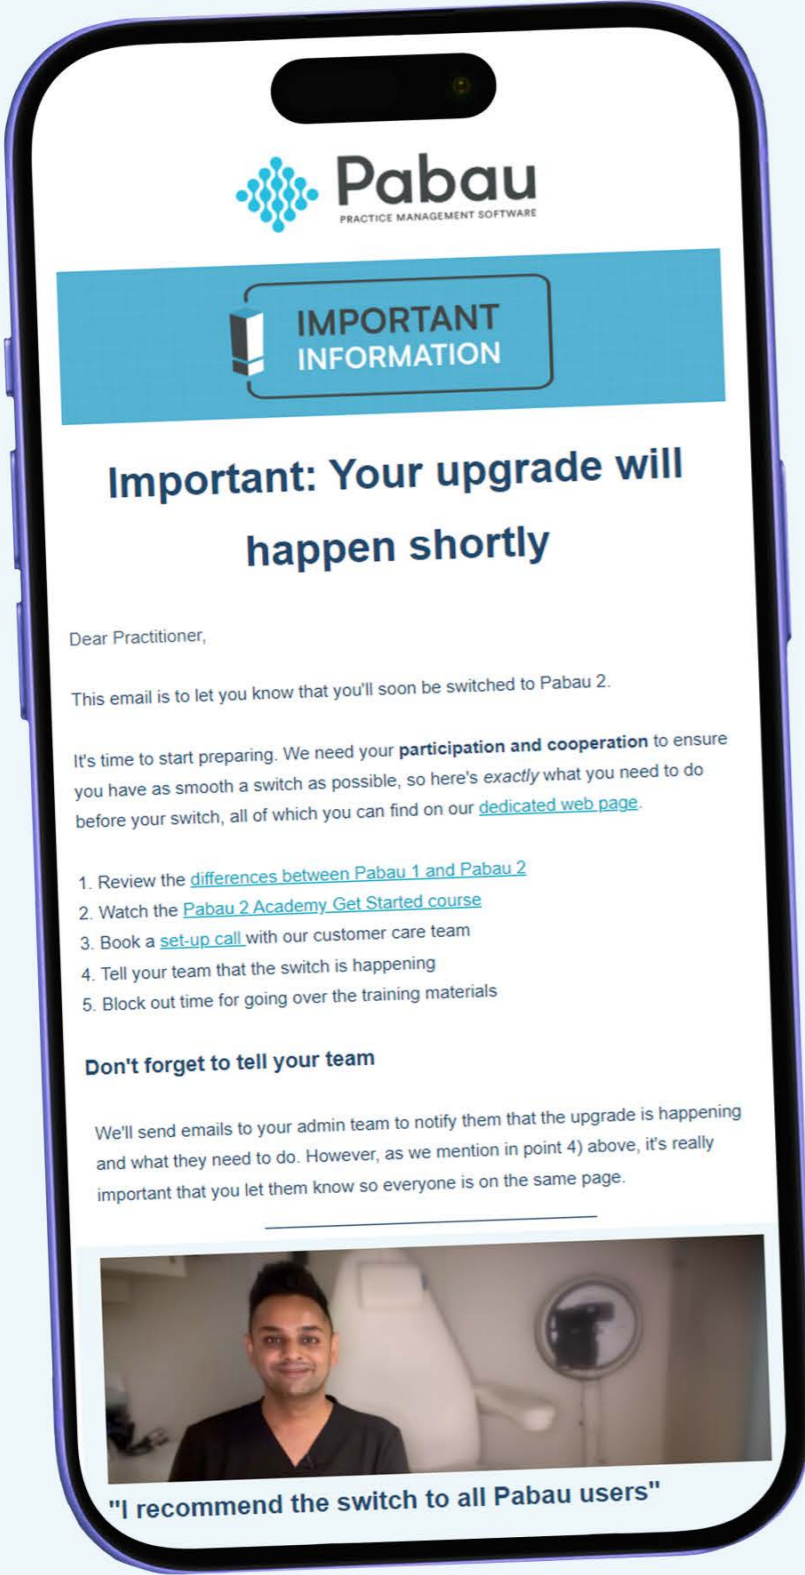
Pabau
PRACTICE MANAGEMENT SOFTWARE

IMPORTANT INFORMATION

Important: Your upgrade will happen shortly

Dear Practitioner,

This email is to let you know that you'll soon be switched to Pabau 2.

It's time to start preparing. We need your **participation and cooperation** to ensure you have as smooth a switch as possible, so here's *exactly* what you need to do before your switch, all of which you can find on our dedicated web page.

1. Review the differences between Pabau 1 and Pabau 2
2. Watch the Pabau 2 Academy Get Started course
3. Book a set-up call with our customer care team
4. Tell your team that the switch is happening
5. Block out time for going over the training materials

Don't forget to tell your team

We'll send emails to your admin team to notify them that the upgrade is happening and what they need to do. However, as we mention in point 4) above, it's really important that you let them know so everyone is on the same page.

"I recommend the switch to all Pabau users"